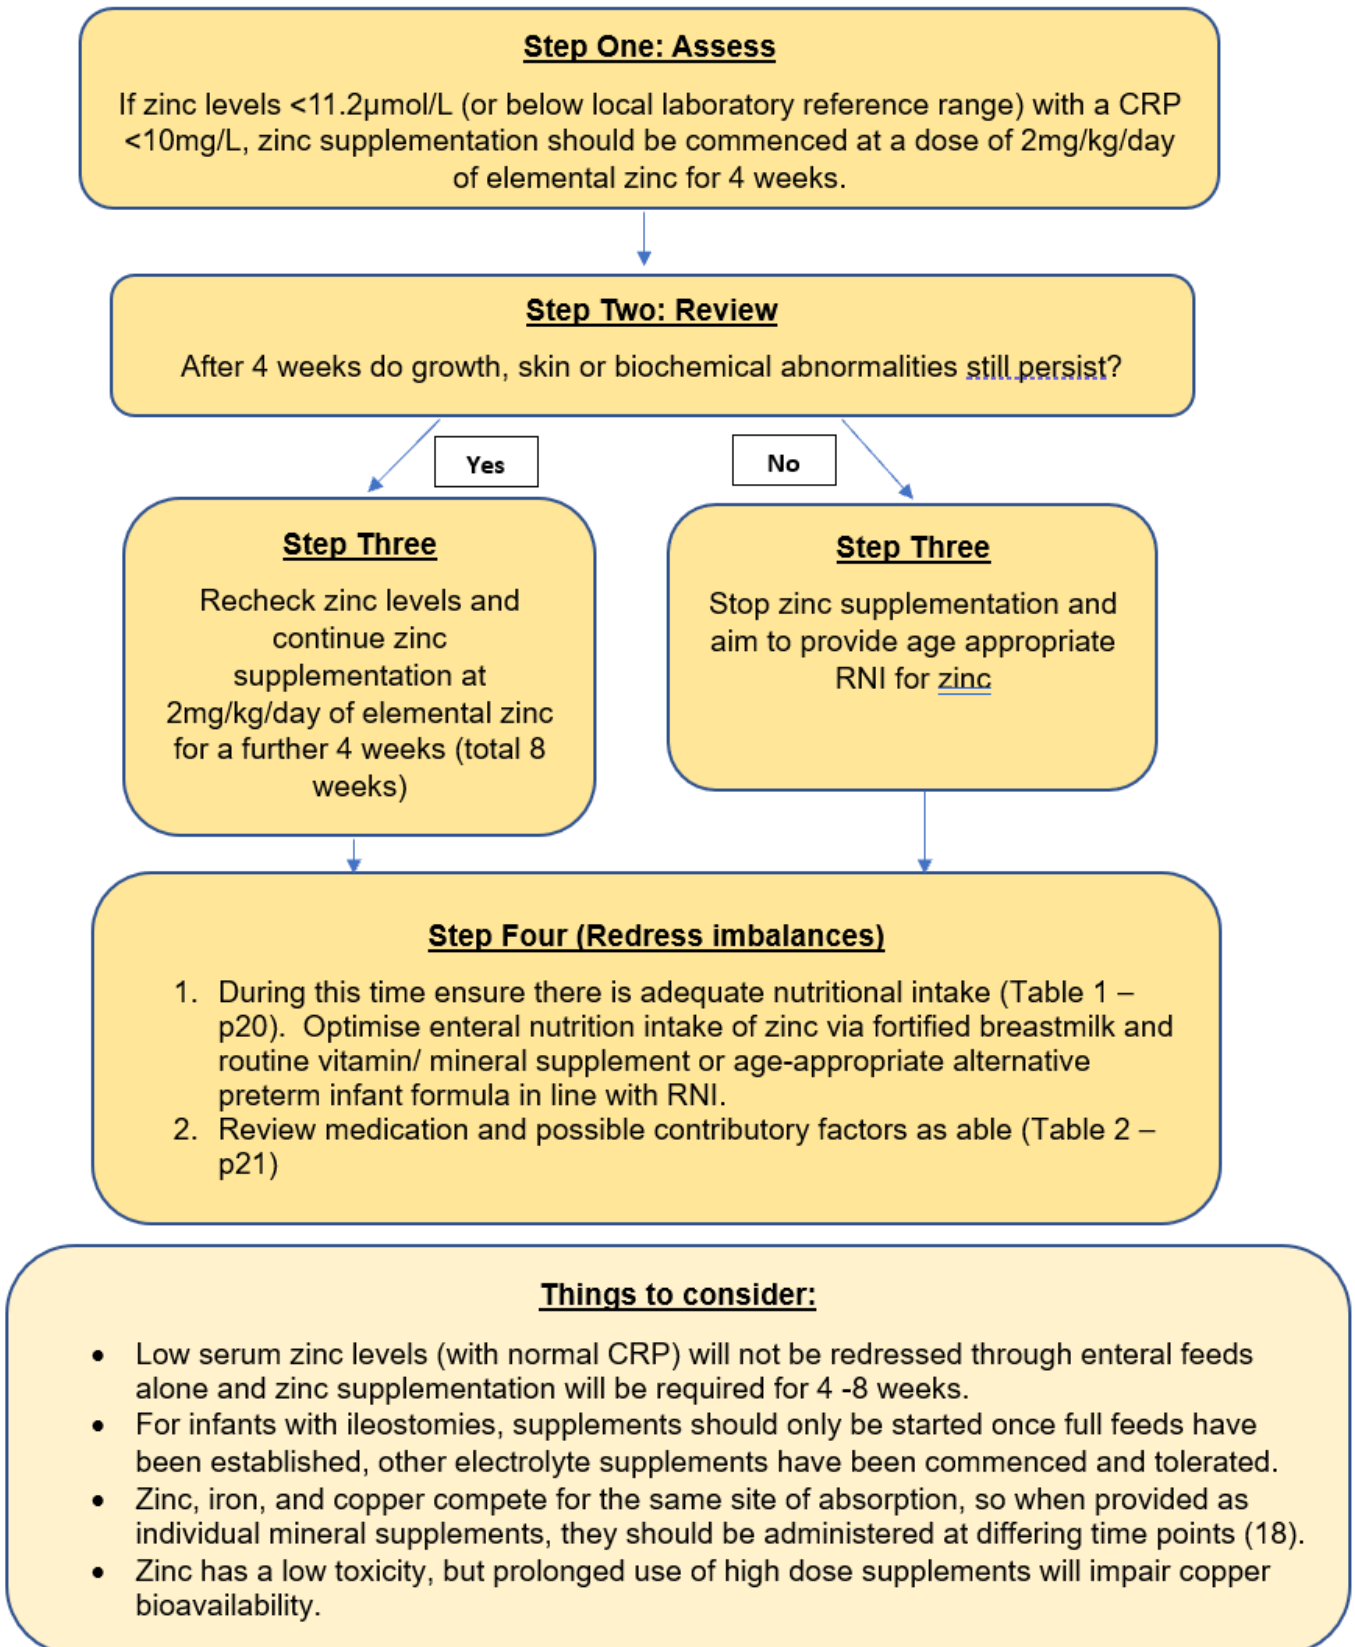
**Step One: Assess**

If zinc levels <11.2µmol/L (or below local laboratory reference range) with a CRP <10mg/L, zinc supplementation should be commenced at a dose of 2mg/kg/day of elemental zinc for 4 weeks.

**Step Two: Review**

After 4 weeks do growth, skin or biochemical abnormalities still persist?

Yes

No

**Step Three**

Recheck zinc levels and continue zinc supplementation at 2mg/kg/day of elemental zinc for a further 4 weeks (total 8 weeks)

**Step Three**

Stop zinc supplementation and aim to provide age appropriate RNI for zinc

**Step Four (Redress imbalances)**

1. During this time ensure there is adequate nutritional intake (Table 1 – p20). Optimise enteral nutrition intake of zinc via fortified breastmilk and routine vitamin/ mineral supplement or age-appropriate alternative preterm infant formula in line with RNI.
2. Review medication and possible contributory factors as able (Table 2 – p21)

**Things to consider:**

• Low serum zinc levels (with normal CRP) will not be redressed through enteral feeds alone and zinc supplementation will be required for 4 -8 weeks.
• For infants with ileostomies, supplements should only be started once full feeds have been established, other electrolyte supplements have been commenced and tolerated.
• Zinc, iron, and copper compete for the same site of absorption, so when provided as individual mineral supplements, they should be administered at differing time points (18).
• Zinc has a low toxicity, but prolonged use of high dose supplements will impair copper bioavailability.